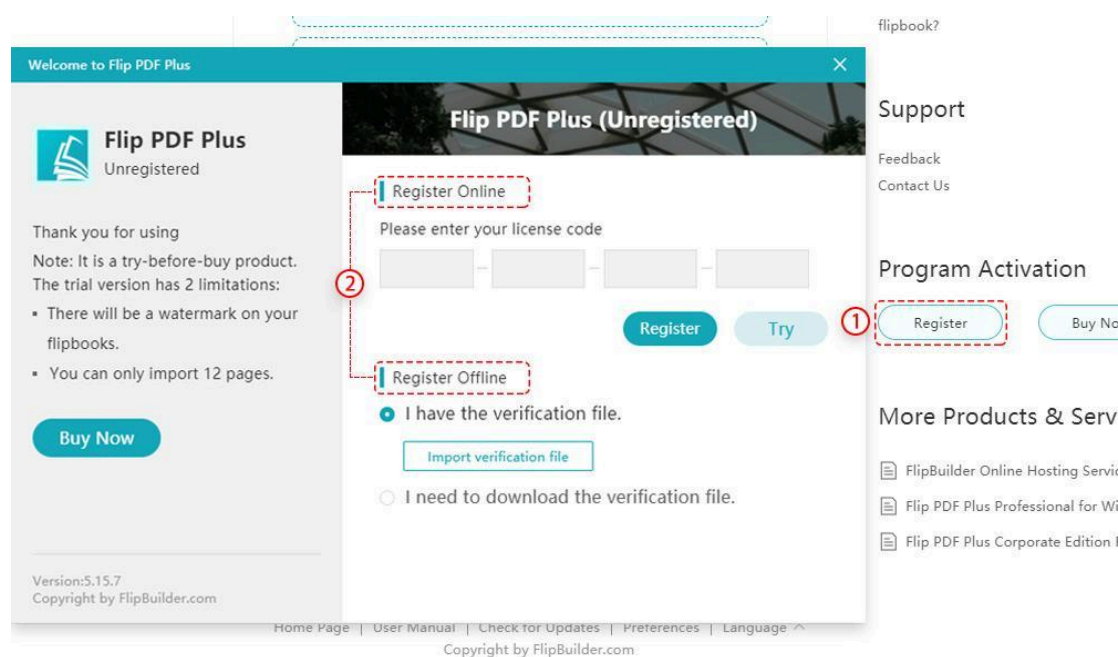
Welcome to Flip PDF Plus

Flip PDF Plus
Unregistered

Thank you for using
Note: It is a try-before-buy product.
The trial version has 2 limitations:
▪ There will be a watermark on your flipbooks.
▪ You can only import 12 pages.

Buy Now

Version:5.15.7
Copyright by FlipBuilder.com

Flip PDF Plus (Unregistered)

Register Online
Please enter your license code

Register Try

②

Register Offline
I have the verification file.
Import verification file
I need to download the verification file.

flipbook?

Support
Feedback
Contact Us

Program Activation
① Register Buy No

More Products & Serv
FlipBuilder Online Hosting Servic
Flip PDF Plus Professional for Wi
Flip PDF Plus Corporate Edition

Home Page | User Manual | Check for Updates | Preferences | Language
Copyright by FlipBuilder.com